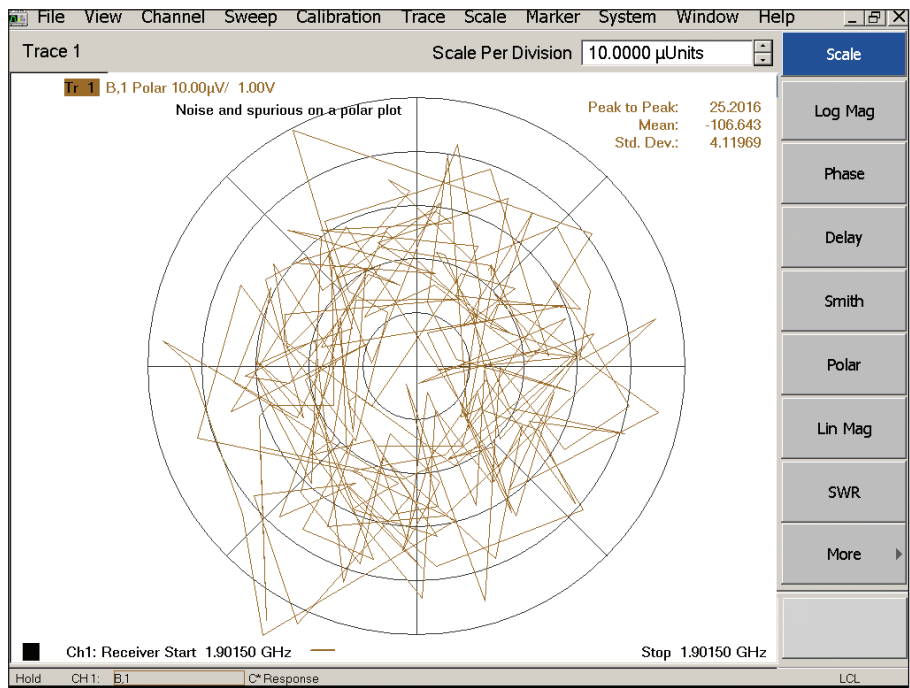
File View Channel Sweep Calibration Trace Scale Marker System Window Help

Trace 1

Scale Per Division 10.0000 µUnits

Scale

Tr 1 B,1 Polar 10.00µV/ 1.00V

Noise and spurious on a polar plot

Peak to Peak: 25.2016
Mean: -106.643
Std. Dev.: 4.11969

Log Mag

Phase

Delay

Smith

Polar

Lin Mag

SWR

More

Ch1: Receiver Start 1.90150 GHz

Stop 1.90150 GHz

Hold CH 1: B,1 C* Response LCL